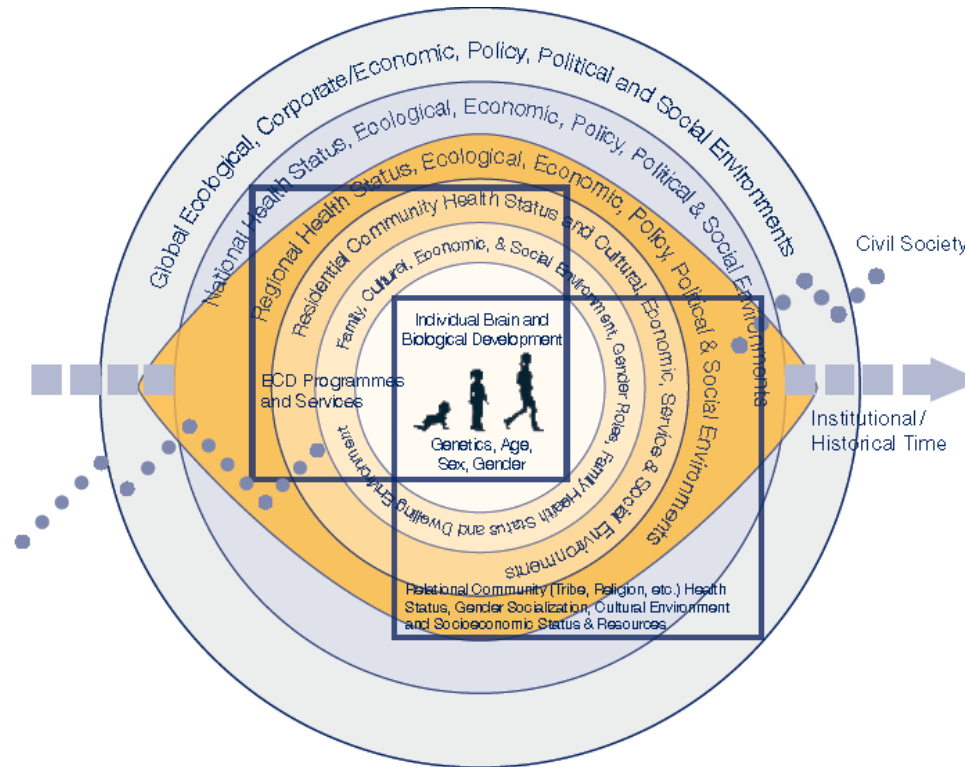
Global Ecological, Corporate/Economic, Policy, Political and Social Environments

National Health Status, Ecological, Economic, Policy, Political & Social Environments

Regional Health Status, Ecological, Economic, Policy, Political & Social Environments

Residential Community Health Status and Cultural, Economic, Service & Social Environments

Family, Cultural, Economic, & Social Environment, Gender Roles, Family Health Status and Dwelling Environment

Individual Brain and Biological Development

Genetics, Age, Sex, Gender

ECD Programmes and Services

Relational Community (Tribe, Religion, etc.) Health Status, Gender Socialization, Cultural Environment and Socioeconomic Status & Resources

Civil Society

Institutional / Historical Time